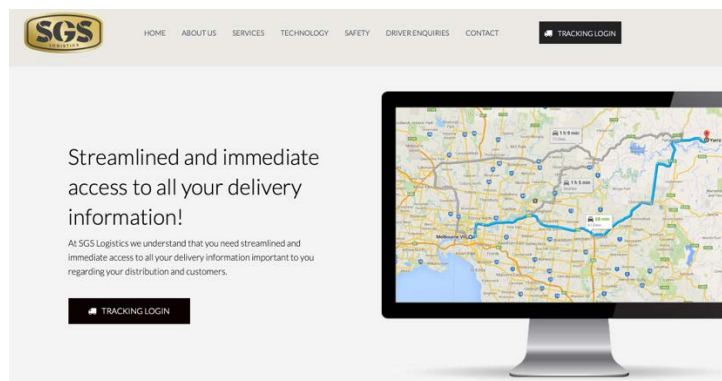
SGS
LOGISTICS

HOME ABOUT US SERVICES TECHNOLOGY SAFETY DRIVER ENQUIRIES CONTACT TRACKING LOGIN

Streamlined and immediate access to all your delivery information!

At SGS Logistics we understand that you need streamlined and immediate access to all your delivery information important to you regarding your distribution and customers.

TRACKING LOGIN

1 h 9 min

1 h 5 min

58 min

Melbourne VIC

Yarra